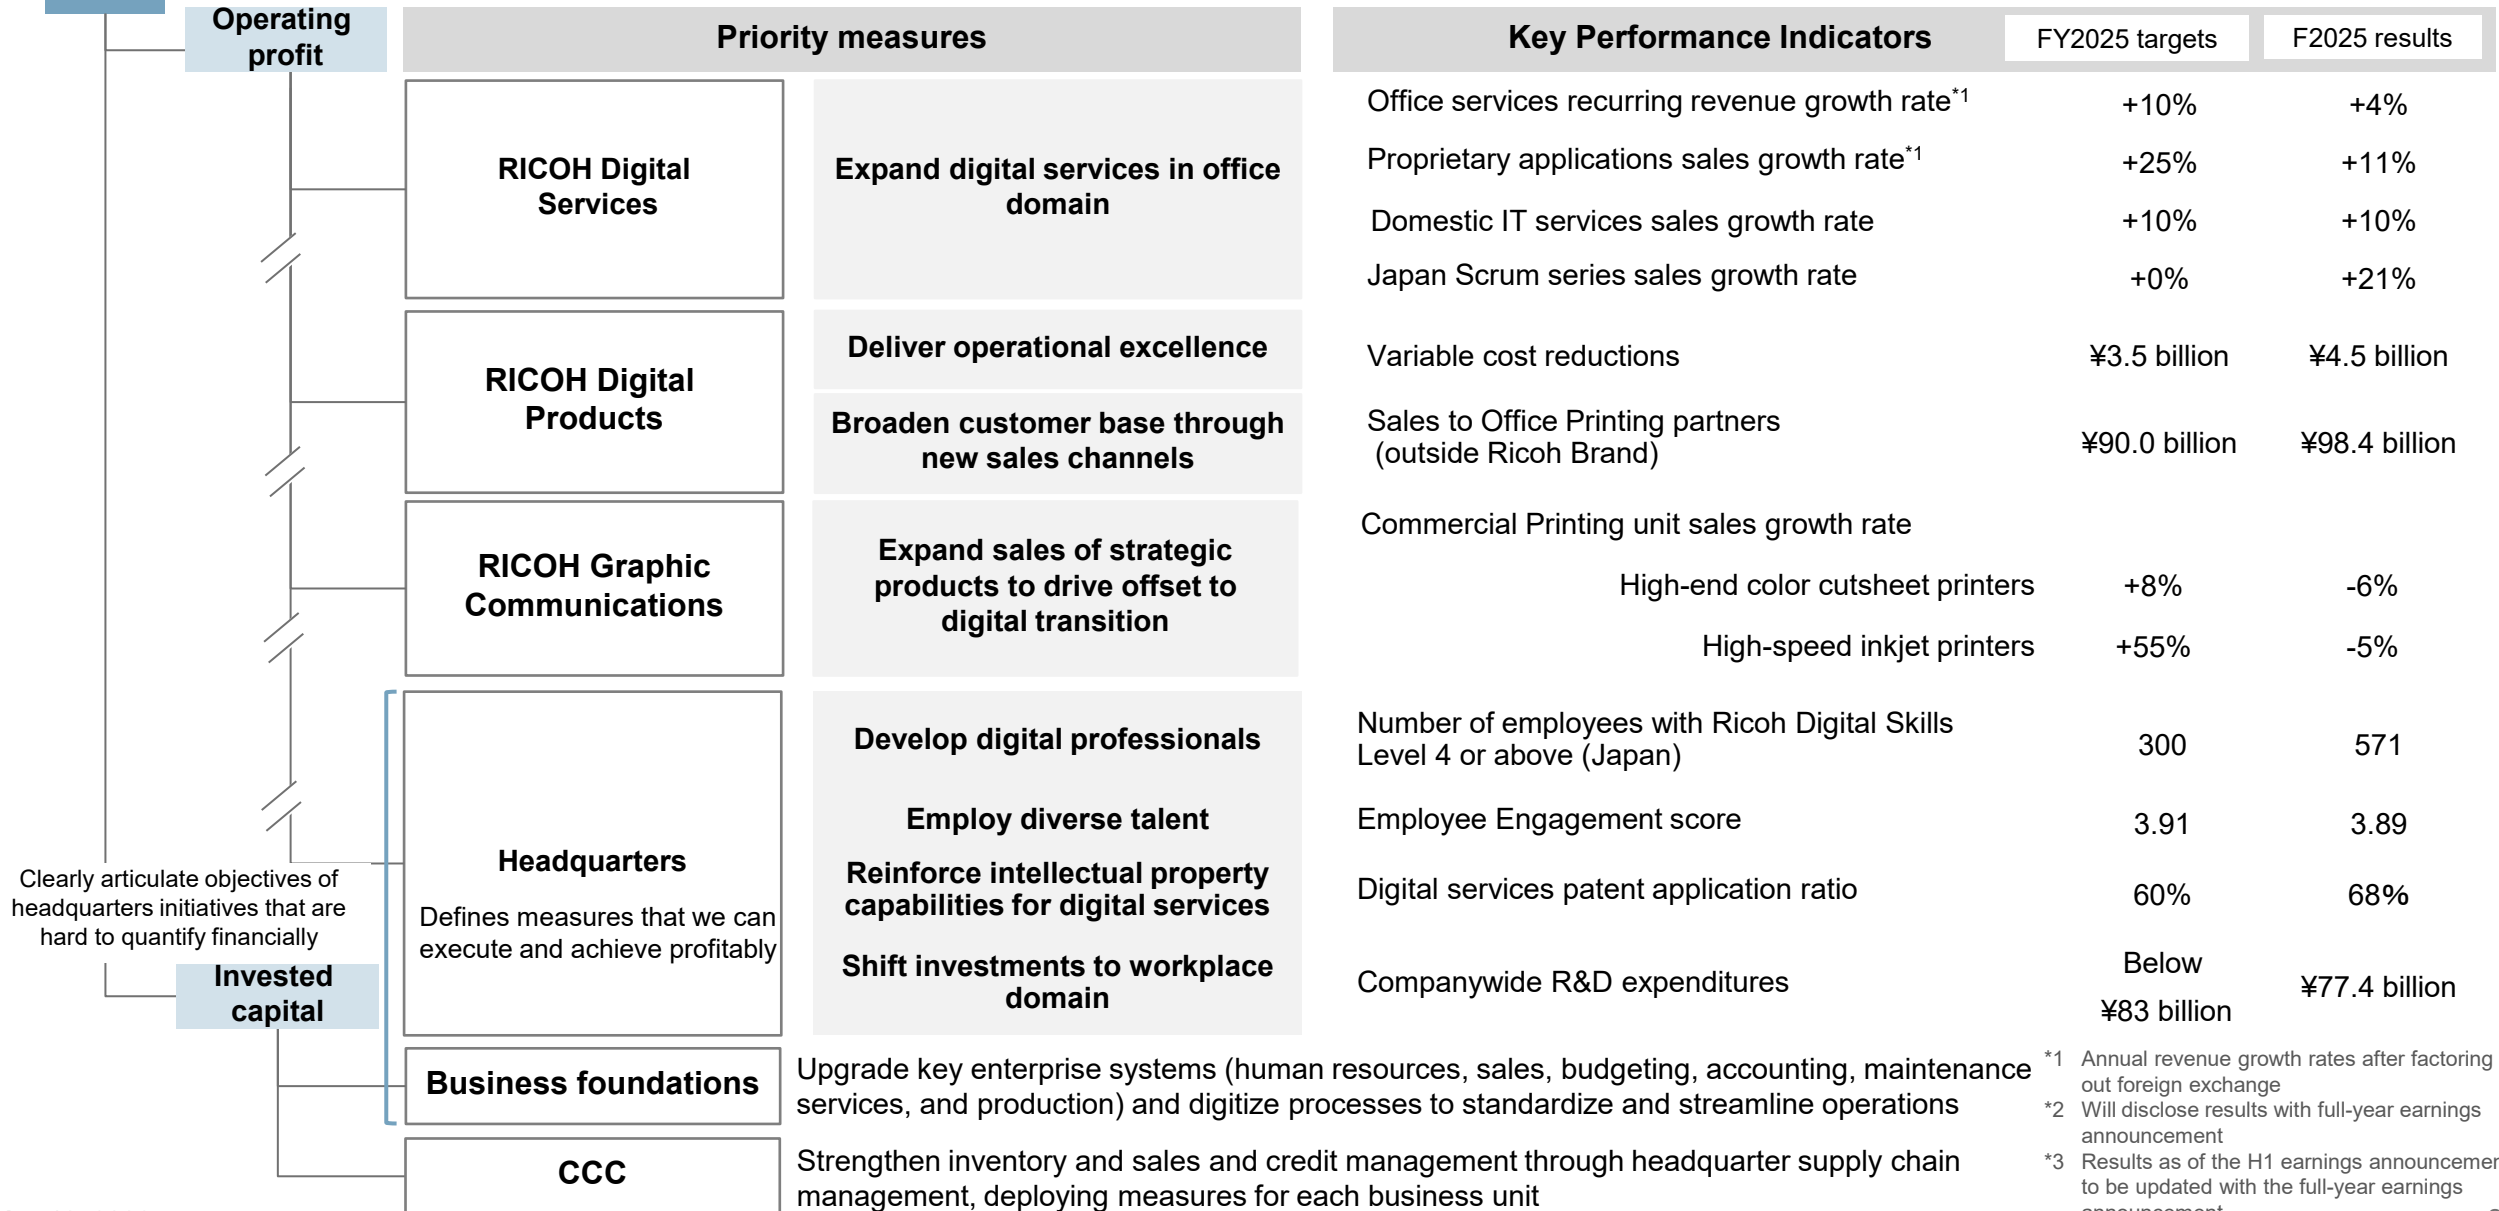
Operating profit

Priority measures

Key Performance Indicators | FY2025 targets | F2025 results

RICOH Digital Services

Expand digital services in office domain

| Key Performance Indicators | FY2025 targets | F2025 results |
|---|---|---|
| Office services recurring revenue growth rate$^{*1}$ | +10% | +4% |
| Proprietary applications sales growth rate$^{*1}$ | +25% | +11% |
| Domestic IT services sales growth rate | +10% | +10% |
| Japan Scrum series sales growth rate | +0% | +21% |
| Variable cost reductions | ¥3.5 billion | ¥4.5 billion |
| Sales to Office Printing partners (outside Ricoh Brand) | ¥90.0 billion | ¥98.4 billion |
| Commercial Printing unit sales growth rate | | |
| High-end color cutsheet printers | +8% | -6% |
| High-speed inkjet printers | +55% | -5% |
| Number of employees with Ricoh Digital Skills Level 4 or above (Japan) | 300 | 571 |
| Employee Engagement score | 3.91 | 3.89 |
| Digital services patent application ratio | 60% | 68% |
| Companywide R&D expenditures | Below ¥83 billion | ¥77.4 billion |

RICOH Digital Products

Deliver operational excellence

Broaden customer base through new sales channels

RICOH Graphic Communications

Expand sales of strategic products to drive offset to digital transition

Headquarters

Defines measures that we can execute and achieve profitably

Develop digital professionals

Employ diverse talent

Reinforce intellectual property capabilities for digital services

Shift investments to workplace domain

Clearly articulate objectives of headquarters initiatives that are hard to quantify financially

Invested capital

Business foundations

Upgrade key enterprise systems (human resources, sales, budgeting, accounting, maintenance services, and production) and digitize processes to standardize and streamline operations

CCC

Strengthen inventory and sales and credit management through headquarter supply chain management, deploying measures for each business unit

*1 Annual revenue growth rates after factoring out foreign exchange
*2 Will disclose results with full-year earnings announcement
*3 Results as of the H1 earnings announcemer to be updated with the full-year earnings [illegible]